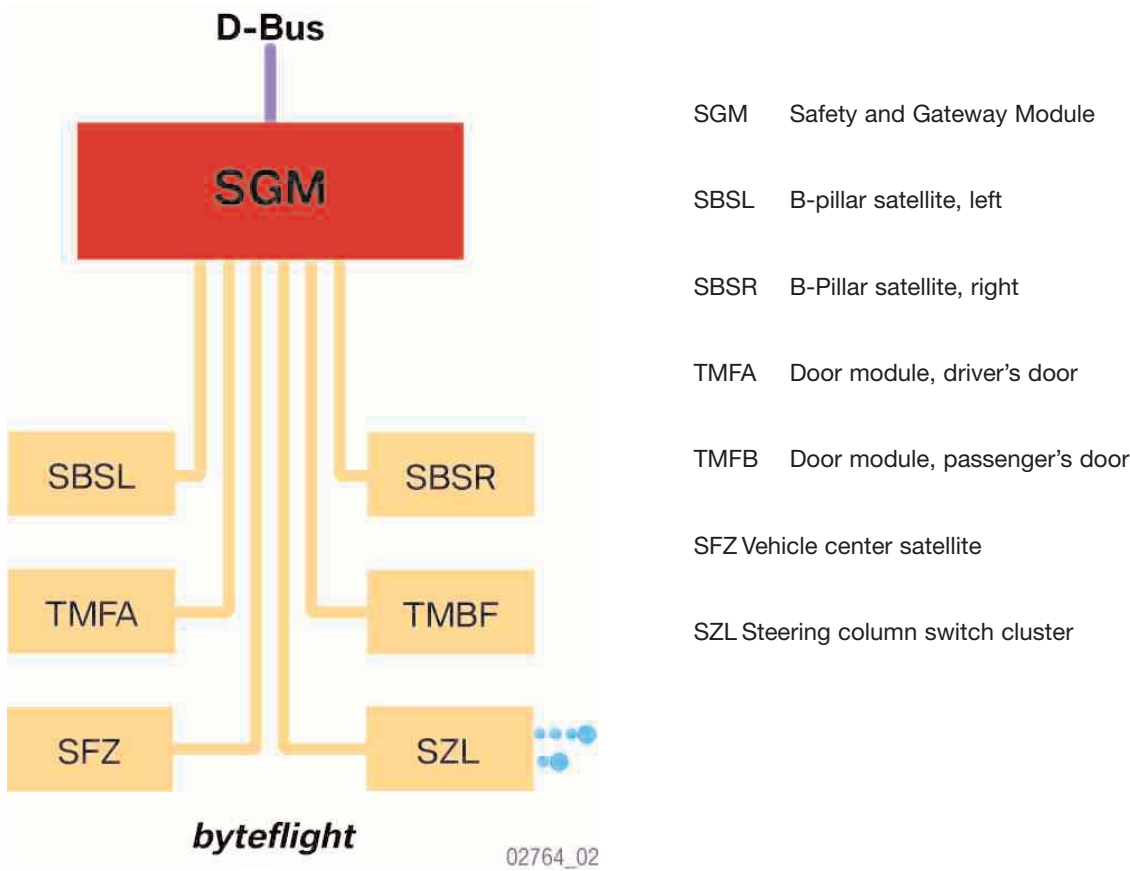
D-Bus

SGM

SBSL

SBSR

TMFA

TMBF

SFZ

SZL

byteflight

02764_02

SGM Safety and Gateway Module

SBSL B-pillar satellite, left

SBSR B-Pillar satellite, right

TMFA Door module, driver’s door

TMFB Door module, passenger’s door

SFZ Vehicle center satellite

SZL Steering column switch cluster